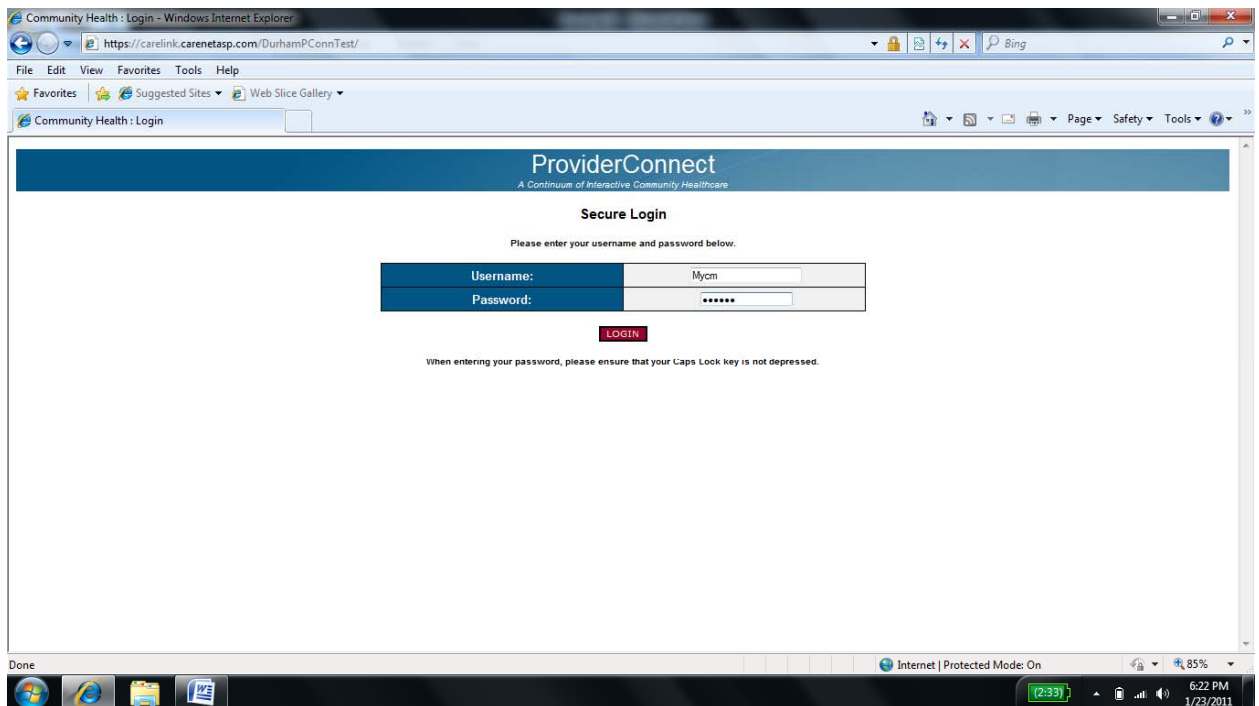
Community Health : Login - Windows Internet Explorer

https://carelink.carenetasp.com/DurhamPConnTest/

Bing

File Edit View Favorites Tools Help

Favorites Suggested Sites ▾ Web Slice Gallery ▾

Community Health : Login

Page ▾ Safety ▾ Tools ▾

ProviderConnect

A Continuum of Interactive Community Healthcare

Secure Login

Please enter your username and password below.

| Username: | Mycm |
|---|---|
| Password: | •••••• |

LOGIN

When entering your password, please ensure that your Caps Lock key is not depressed.

Done

Internet | Protected Mode: On

85%

(2:33)

6:22 PM
1/23/2011